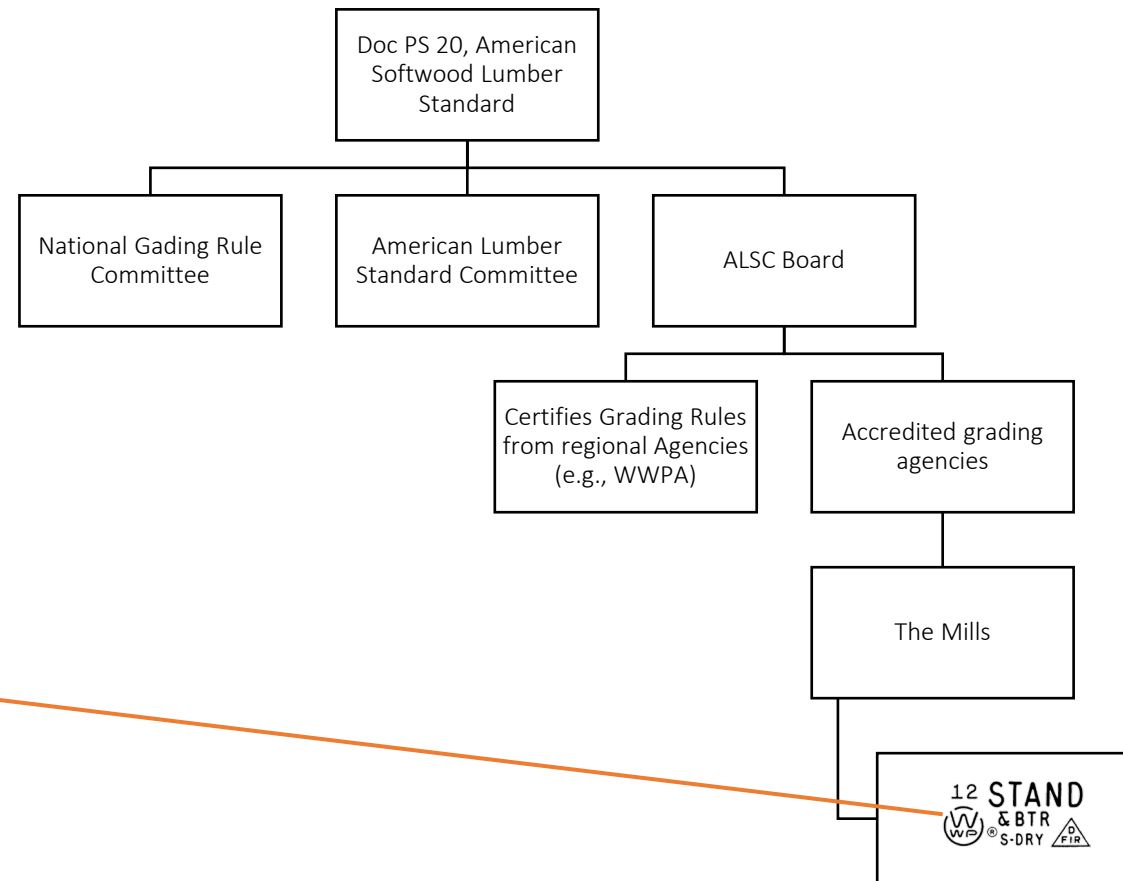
Doc PS 20, American Softwood Lumber Standard

National Gading Rule Committee

American Lumber Standard Committee

ALSC Board

Certifies Grading Rules from regional Agencies (e.g., WWPA)

Accredited grading agencies

The Mills

12 STAND
W WP ® & BTR S-DRY D FIR